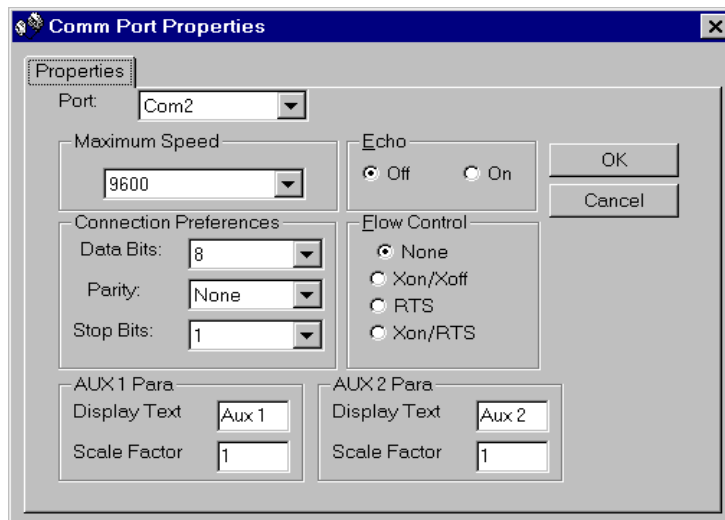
Comm Port Properties

Properties

Port: Com2

Maximum Speed
9600

Echo
Off On

OK

Cancel

Connection Preferences
Data Bits: 8
Parity: None
Stop Bits: 1

Flow Control
None
Xon/Xoff
RTS
Xon/RTS

AUX 1 Para
Display Text Aux 1
Scale Factor 1

AUX 2 Para
Display Text Aux 2
Scale Factor 1